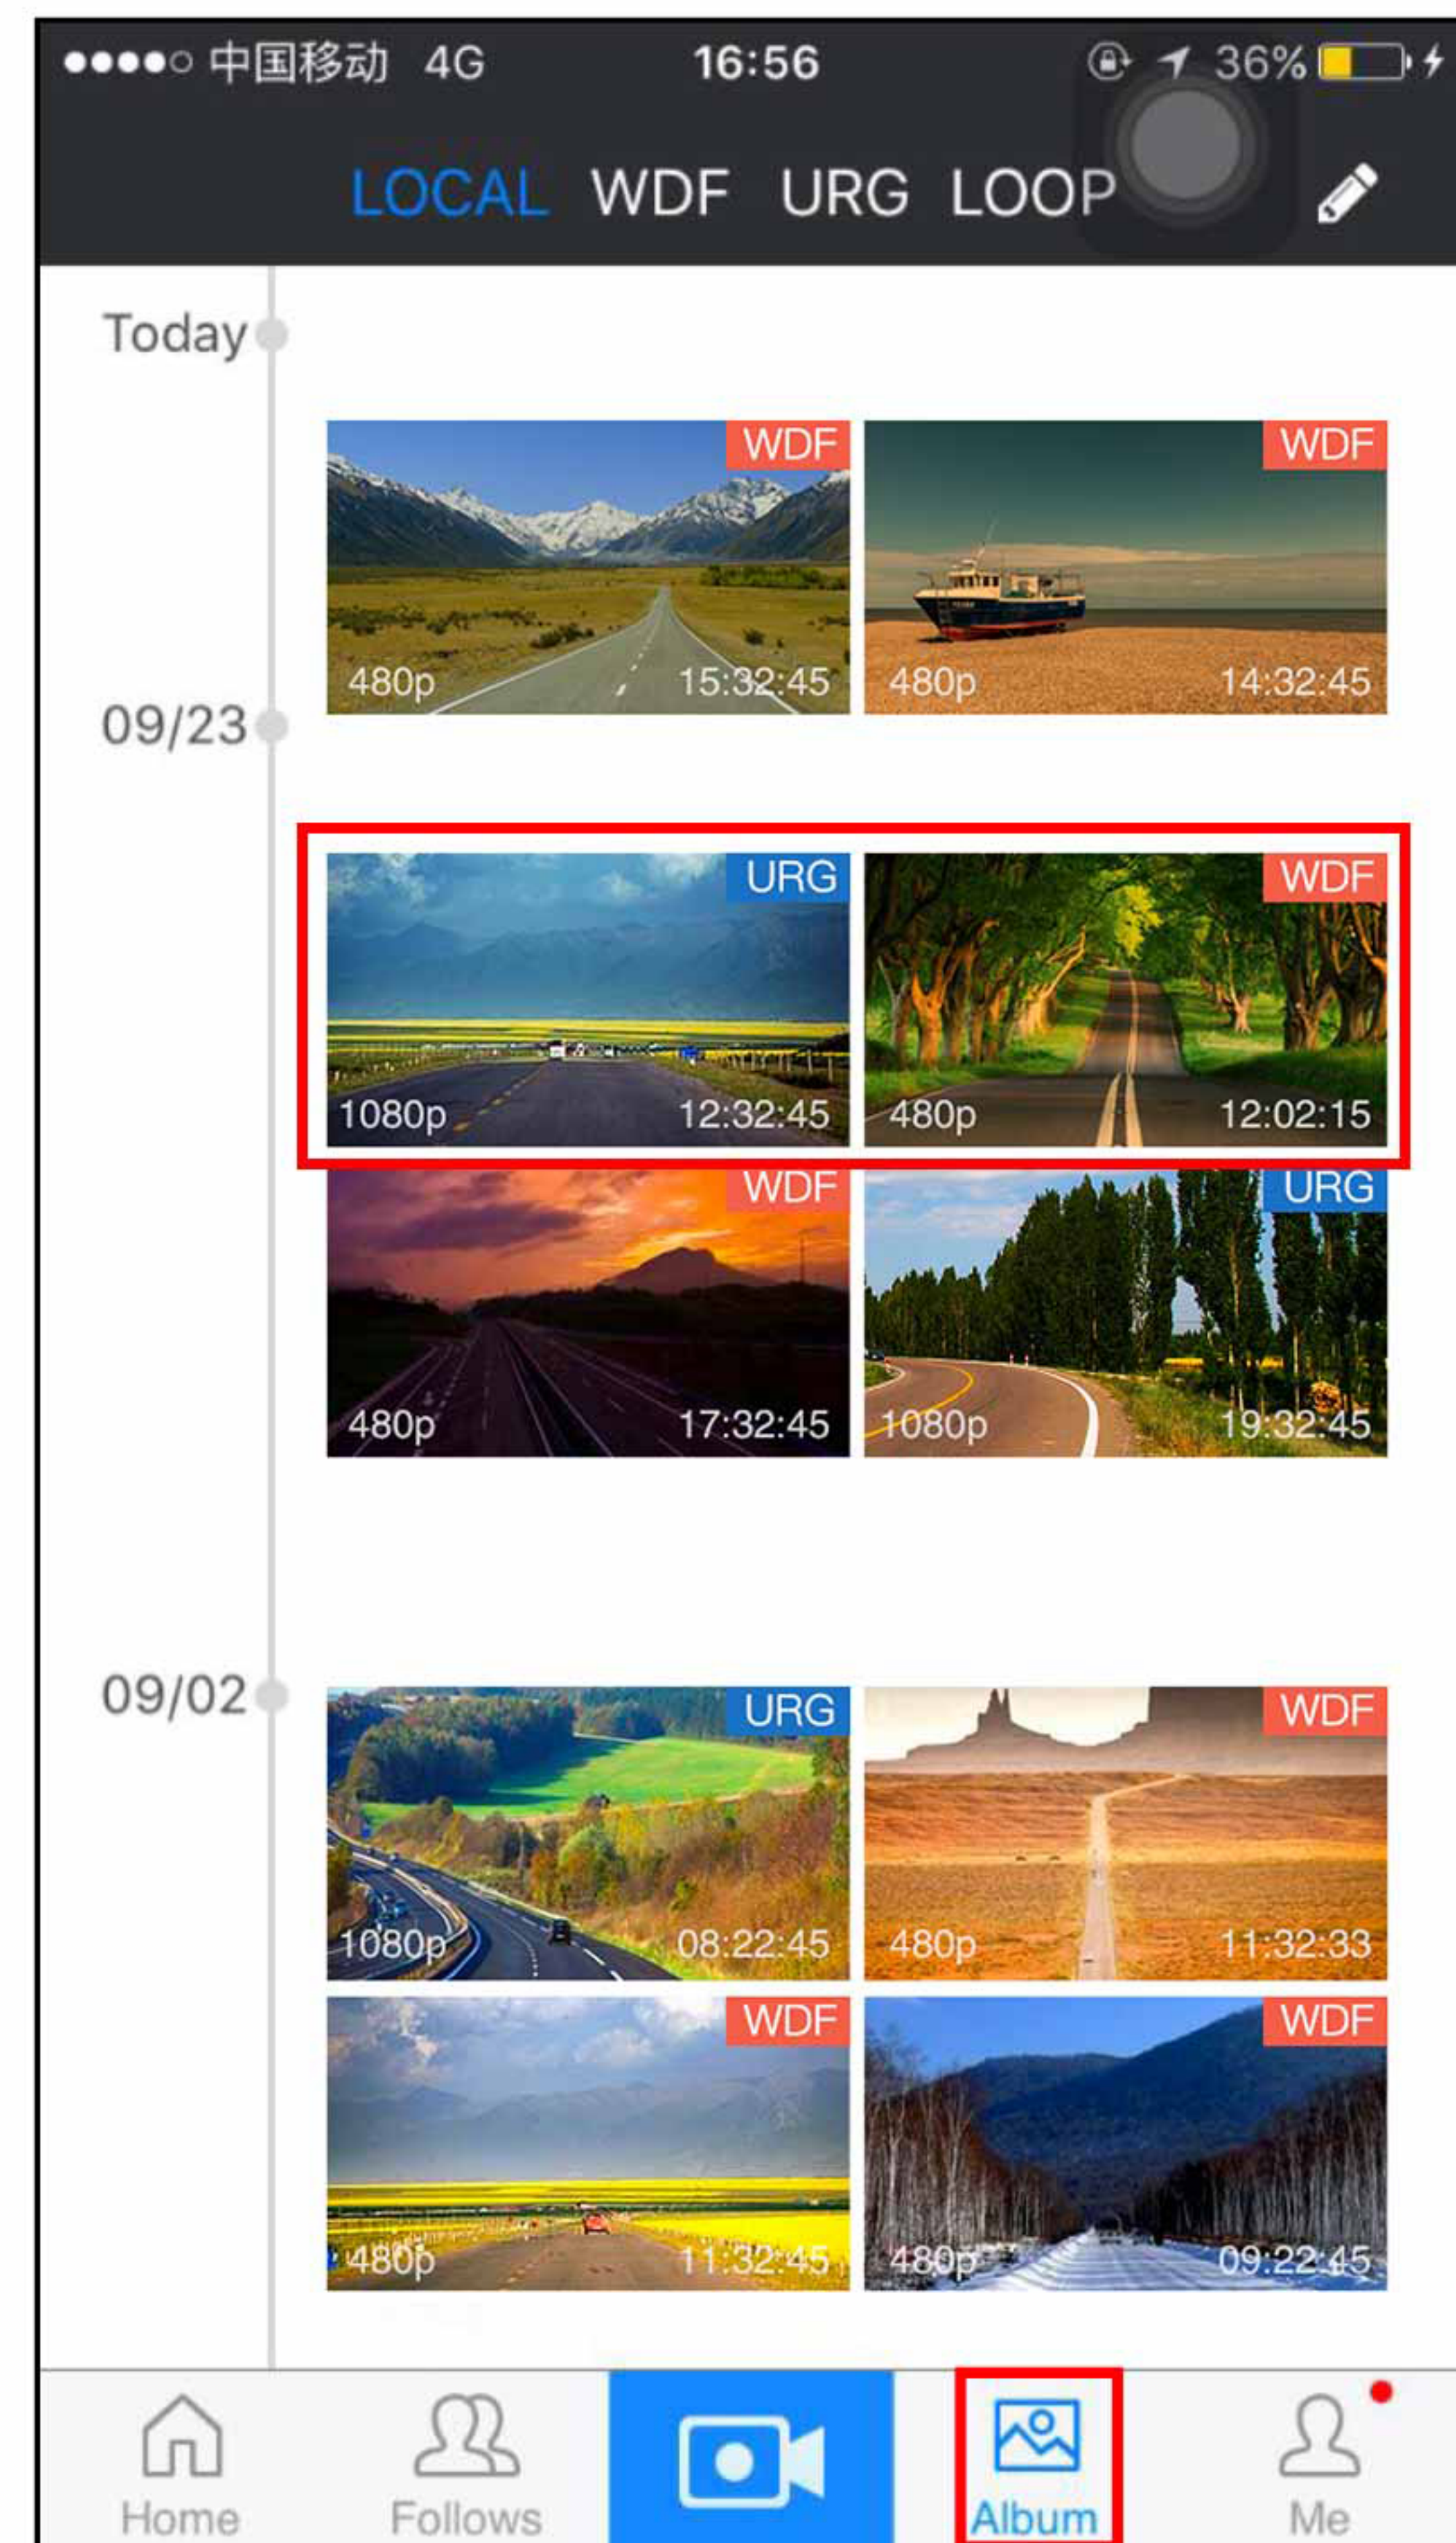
●●●●○ 中国移动 4G 16:56 36%

LOCAL WDF URG LOOP

Today

WDF
480p 15:32:45

WDF
480p 14:32:45

09/23

URG
1080p 12:32:45

WDF
480p 12:02:15

WDF
480p 17:32:45

URG
1080p 19:32:45

09/02

URG
1080p 08:22:45

WDF
480p 11:32:33

WDF
480p 11:32:45

WDF
480p 09:22:45

Home
Follows
Album
Me